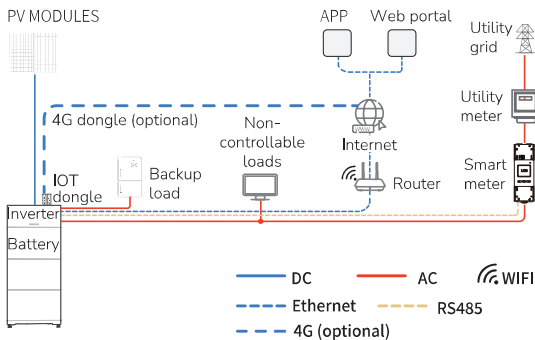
PV MODULES

APP

Web portal

Utility grid

4G dongle (optional)

Utility meter

Non-controllable loads

Internet

IOT dongle

Backup load

Router

Smart meter

Inverter

Battery

DC

AC

WIFI

Ethernet

RS485

4G (optional)